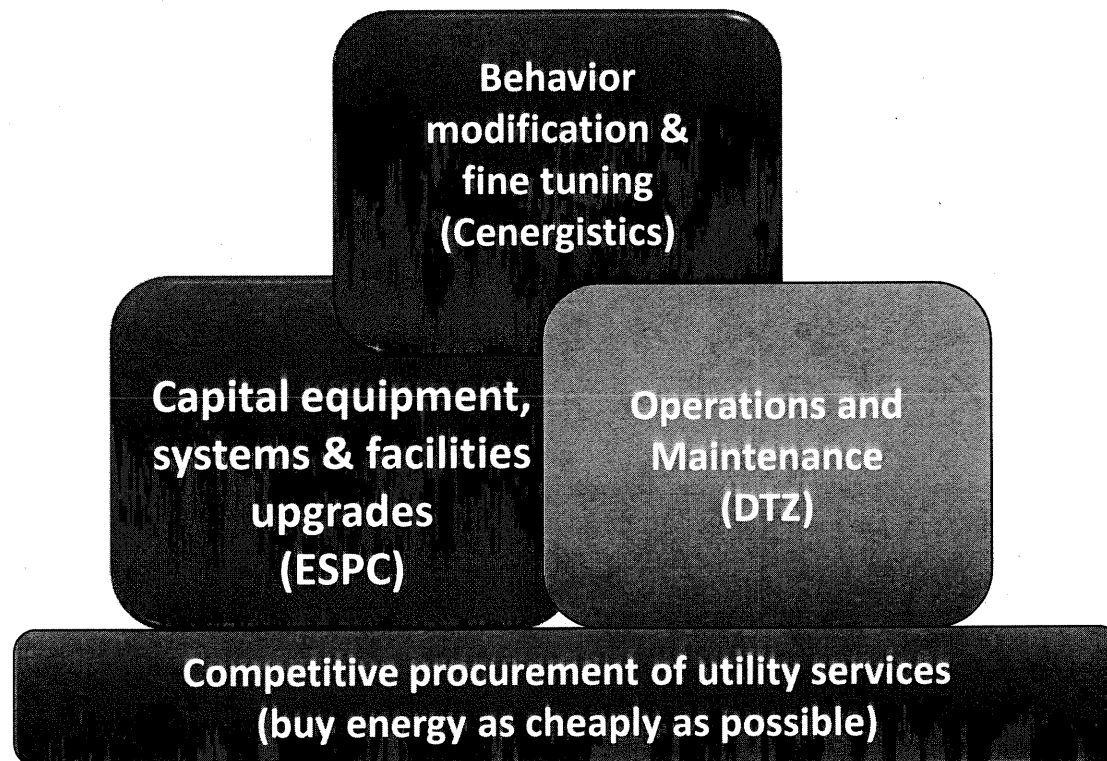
Behavior modification & fine tuning (Cenergistics)

Capital equipment, systems & facilities upgrades (ESPC)

Operations and Maintenance (DTZ)

Competitive procurement of utility services (buy energy as cheaply as possible)